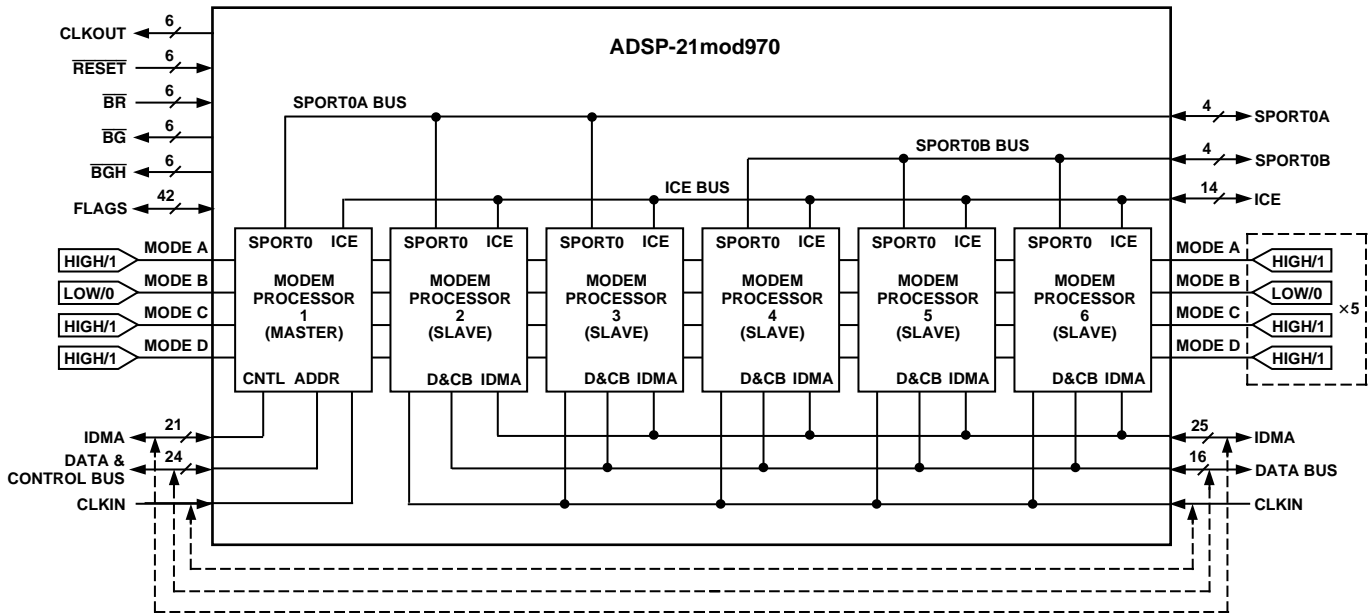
ADSP-21mod970

CLKOUT 6
$\overline{RESET}$ 6
$\overline{BR}$ 6
$\overline{BG}$ 6
$\overline{BGH}$ 6
FLAGS 42

SPORT0A BUS
SPORT0B BUS
ICE BUS

4 SPORT0A
4 SPORT0B
14 ICE

HIGH/1 MODE A
LOW/0 MODE B
HIGH/1 MODE C
HIGH/1 MODE D

SPORT0 ICE
MODEM PROCESSOR 1 (MASTER)
CNTL ADDR

SPORT0 ICE
MODEM PROCESSOR 2 (SLAVE)
D&CB IDMA

SPORT0 ICE
MODEM PROCESSOR 3 (SLAVE)
D&CB IDMA

SPORT0 ICE
MODEM PROCESSOR 4 (SLAVE)
D&CB IDMA

SPORT0 ICE
MODEM PROCESSOR 5 (SLAVE)
D&CB IDMA

SPORT0 ICE
MODEM PROCESSOR 6 (SLAVE)
D&CB IDMA

MODE A HIGH/1
MODE B LOW/0
MODE C HIGH/1
MODE D HIGH/1
×5

IDMA 21
DATA & CONTROL BUS 24
CLKIN

25 IDMA
16 DATA BUS
CLKIN